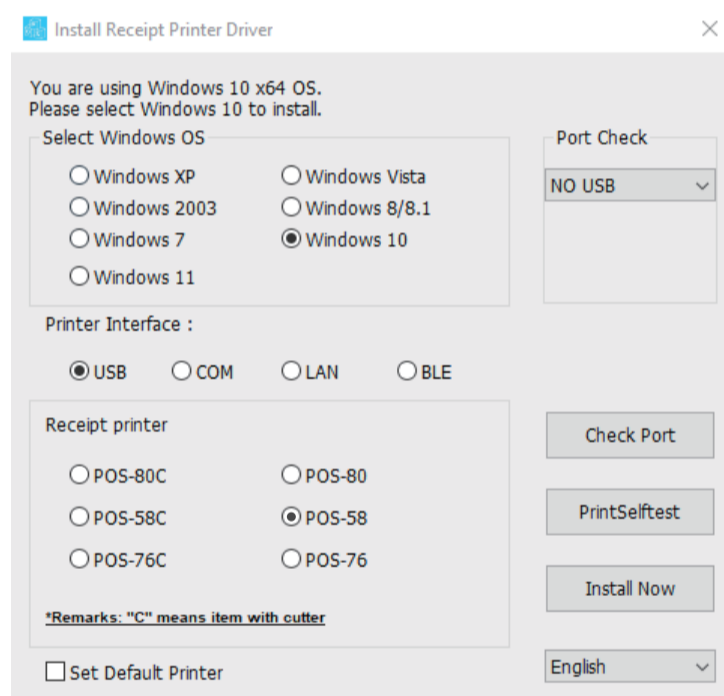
Install Receipt Printer Driver

You are using Windows 10 x64 OS.
Please select Windows 10 to install.

Select Windows OS

Windows XP
Windows Vista
Windows 2003
Windows 8/8.1
Windows 7
Windows 10
Windows 11

Port Check

NO USB

Printer Interface :

USB
COM
LAN
BLE

Receipt printer

POS-80C
POS-80
POS-58C
POS-58
POS-76C
POS-76

*Remarks: "C" means item with cutter

Check Port

PrintSelftest

Install Now

Set Default Printer

English